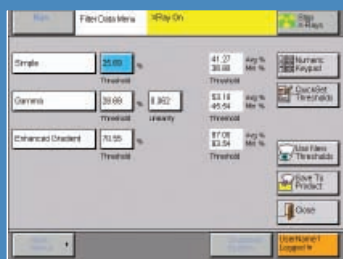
Run

Filter Data Menu

XRay On

Stop X-Rays

Simple

35.00

%

Threshold

41.27
30.68

Avg %
Min %

Threshold

Numeric Keypad

Gamma

39.69

%

0.962

Threshold

Linearity

53.16
45.54

Avg %
Min %

Threshold

Quick Set Thresholds

Enhanced Gradient

70.55

%

Threshold

87.08
83.54

Avg %
Min %

Threshold

Use New Thresholds

Save To Product

Close

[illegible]

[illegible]

User Name1 Logged In